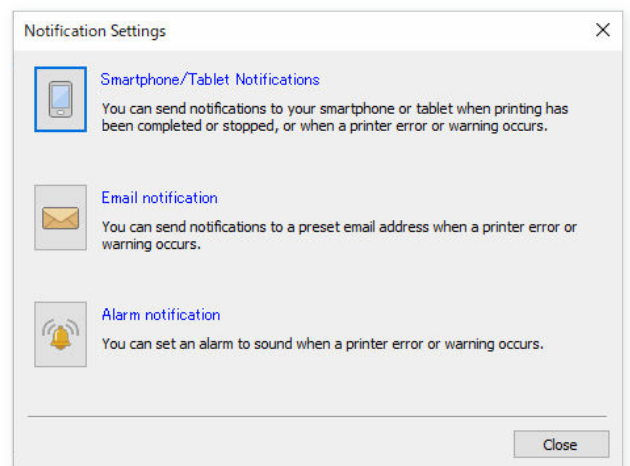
Notification Settings

Smartphone/Tablet Notifications

You can send notifications to your smartphone or tablet when printing has been completed or stopped, or when a printer error or warning occurs.

Email notification

You can send notifications to a preset email address when a printer error or warning occurs.

Alarm notification

You can set an alarm to sound when a printer error or warning occurs.

Close